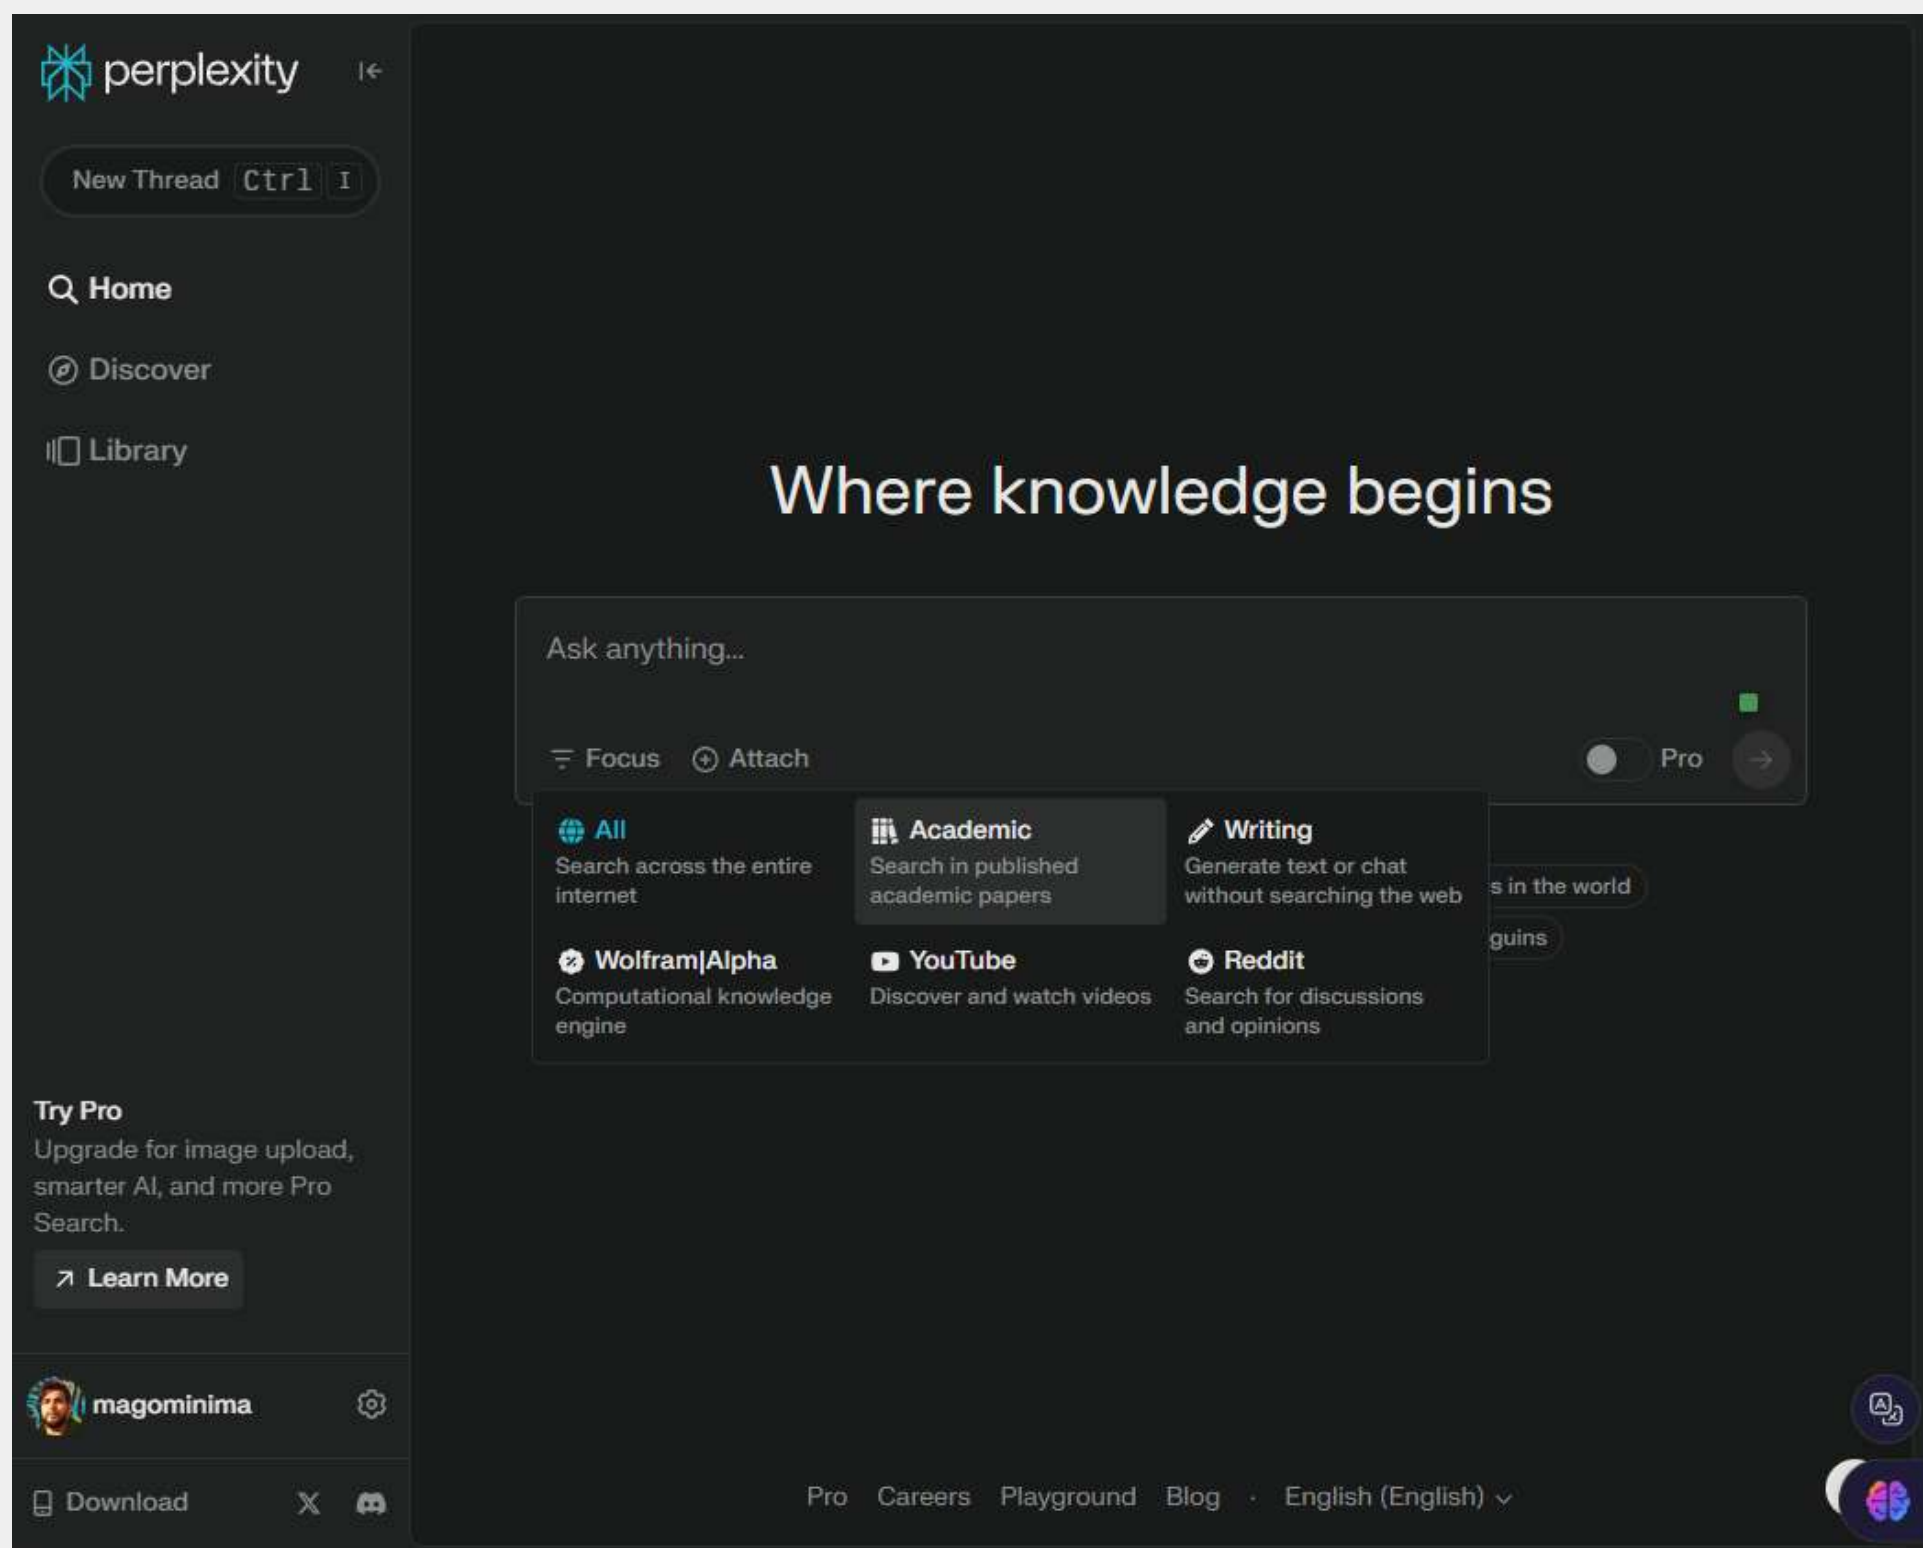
perplexity

New Thread Ctrl I

Home

Discover

Library

Where knowledge begins

Ask anything...

Focus Attach Pro

All
Search across the entire internet

Academic
Search in published academic papers

Writing
Generate text or chat without searching the web

s in the world

guins

Wolfram|Alpha
Computational knowledge engine

YouTube
Discover and watch videos

Reddit
Search for discussions and opinions

Try Pro
Upgrade for image upload, smarter AI, and more Pro Search.

Learn More

magominima

Download

Pro Careers Playground Blog · English (English)